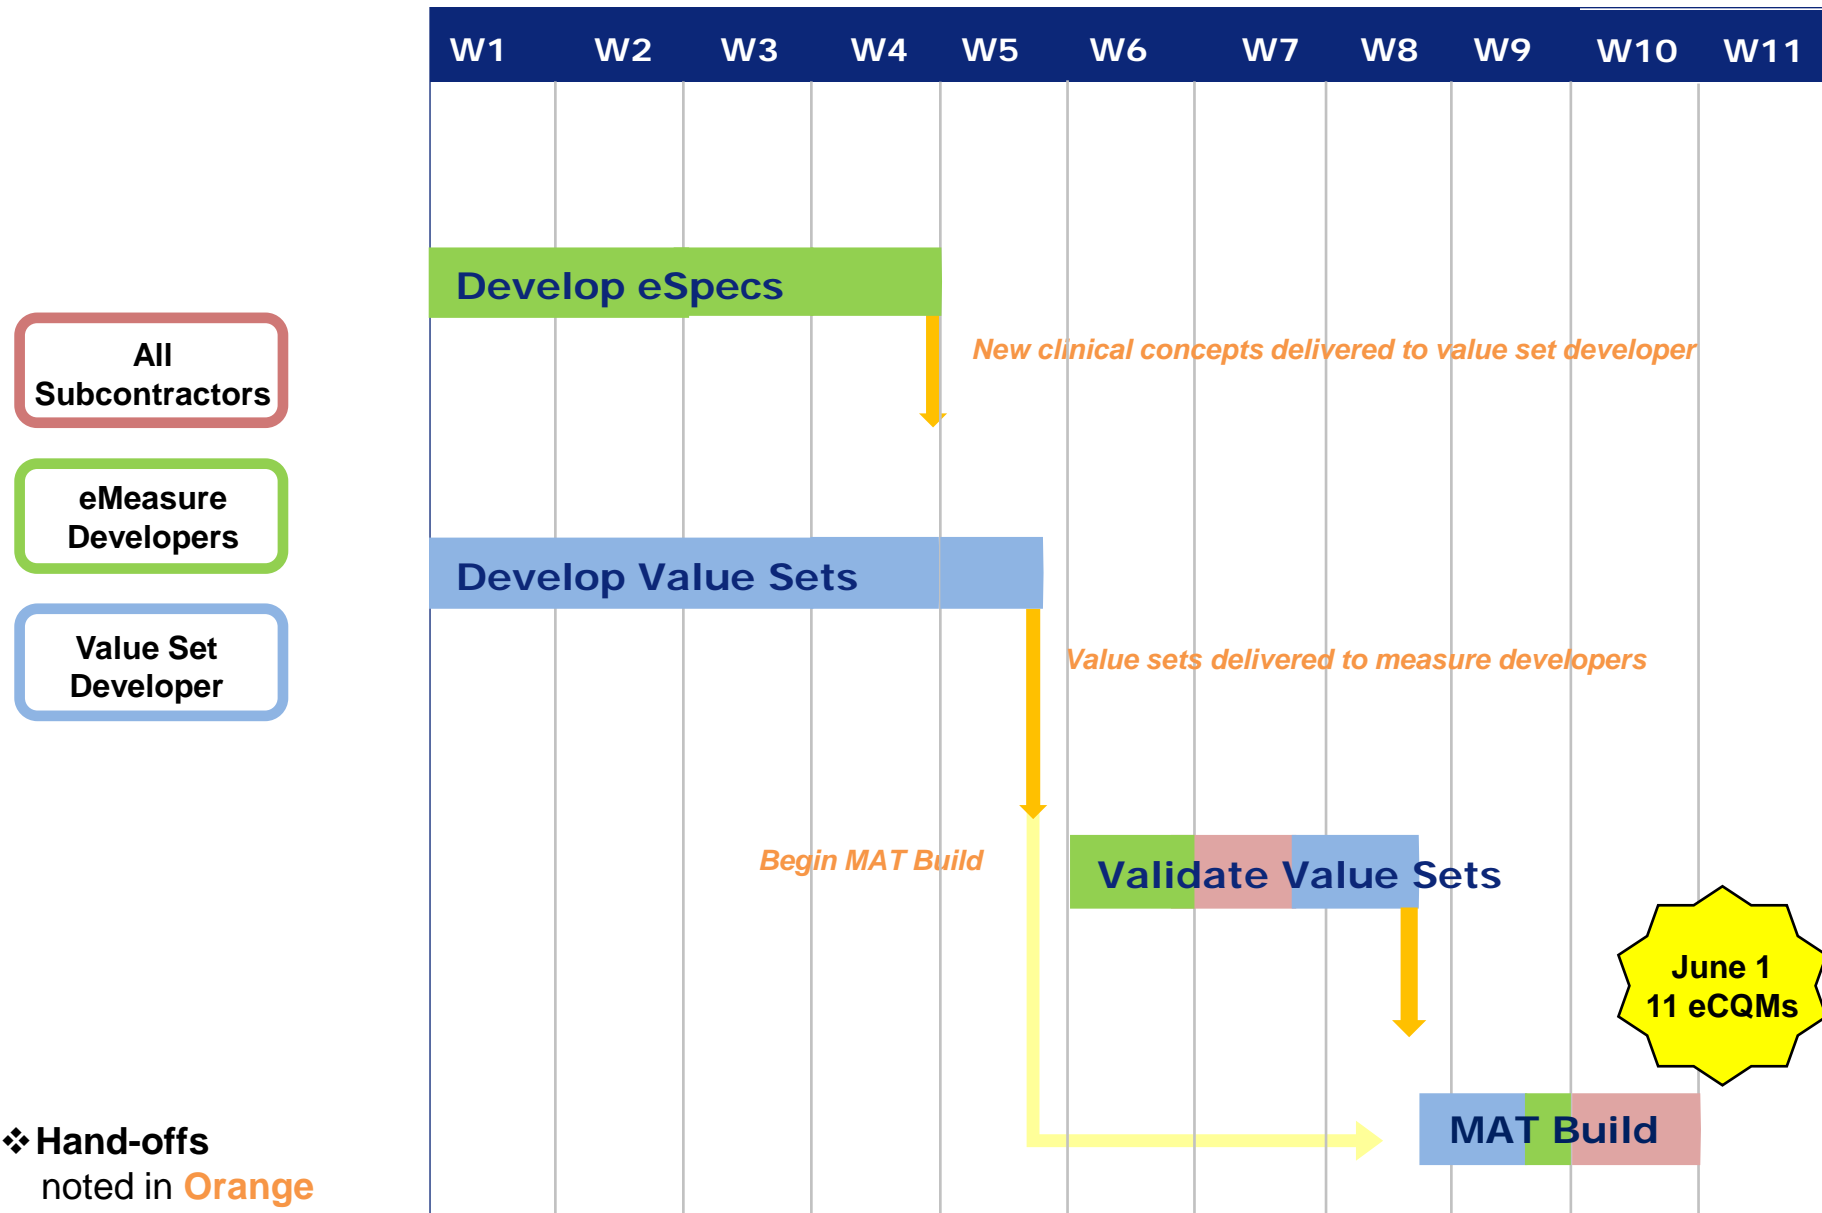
W1 W2 W3 W4 W5 W6 W7 W8 W9 W10 W11

All Subcontractors

eMeasure Developers

Value Set Developer

Develop eSpecs

New clinical concepts delivered to value set developer

Develop Value Sets

Value sets delivered to measure developers

Begin MAT Build

Validate Value Sets

June 1
11 eCQMs

MAT Build

❖Hand-offs
noted in Orange